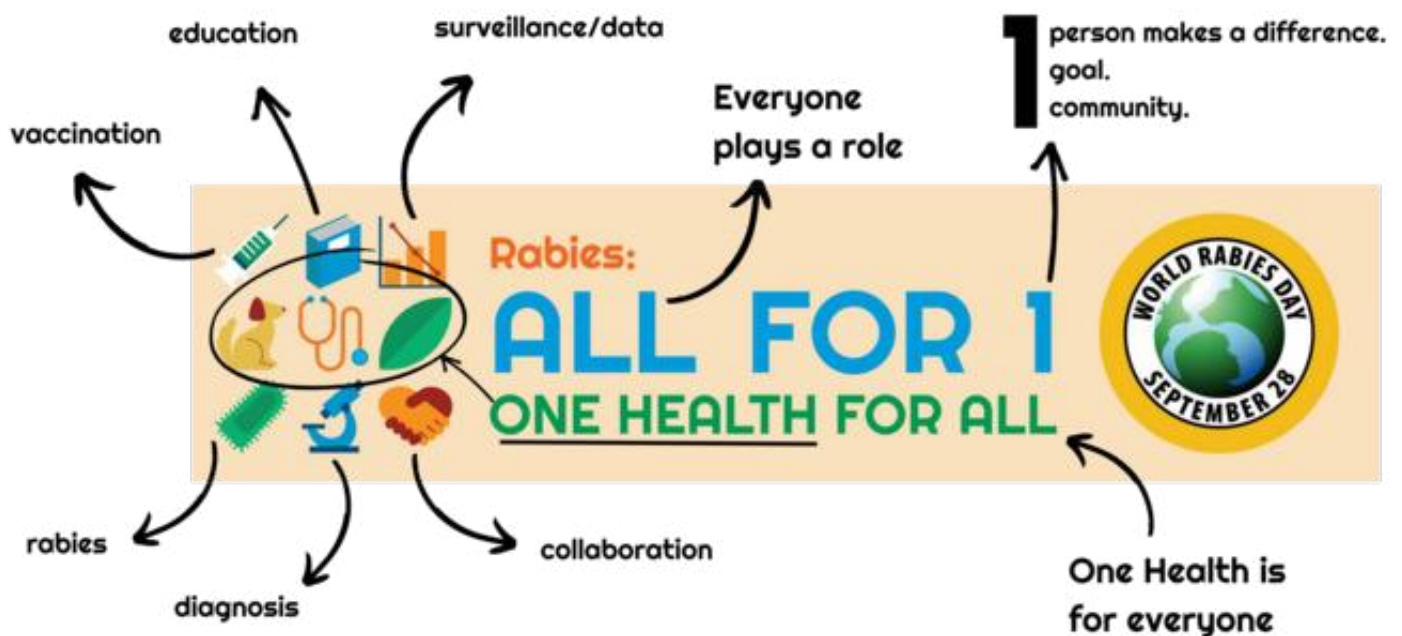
education

surveillance/data

1 person makes a difference.
goal.
community.

vaccination

Everyone plays a role

Rabies:

ALL FOR 1

ONE HEALTH FOR ALL

WORLD RABIES DAY
SEPTEMBER 28

rabies

diagnosis

collaboration

One Health is for everyone